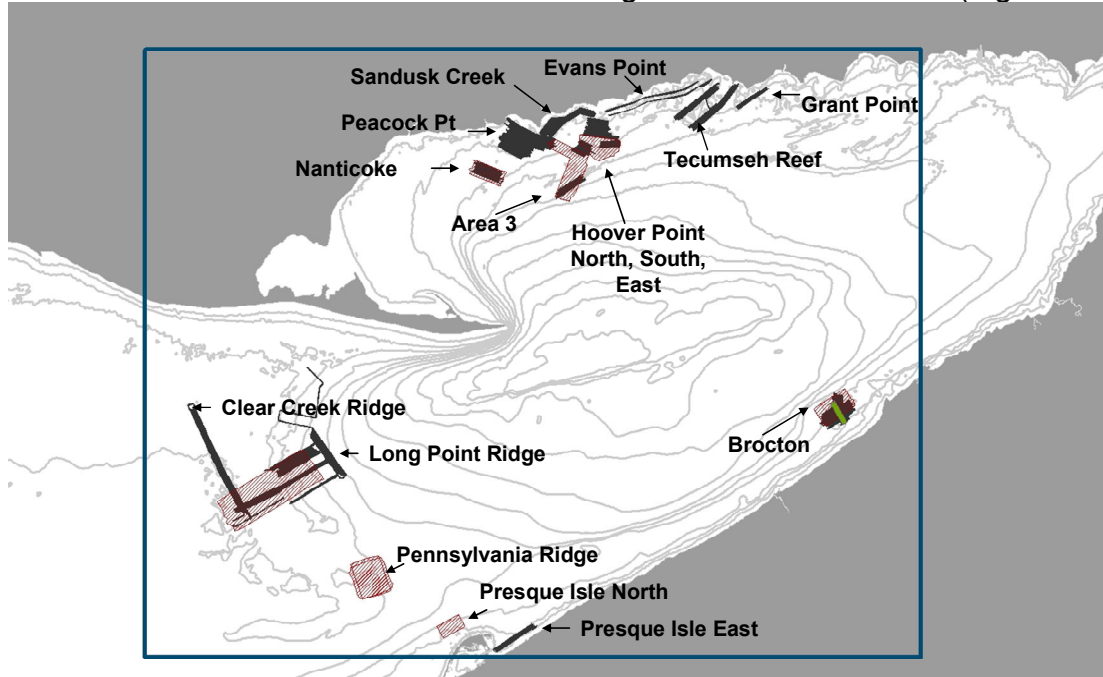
Sandusk Creek
Evans Point
Grant Point
Peacock Pt
Nanticoke
Tecumseh Reef
Area 3
Hoover Point North, South, East
Clear Creek Ridge
Long Point Ridge
Brocton
Pennsylvania Ridge
Presque Isle North
Presque Isle East